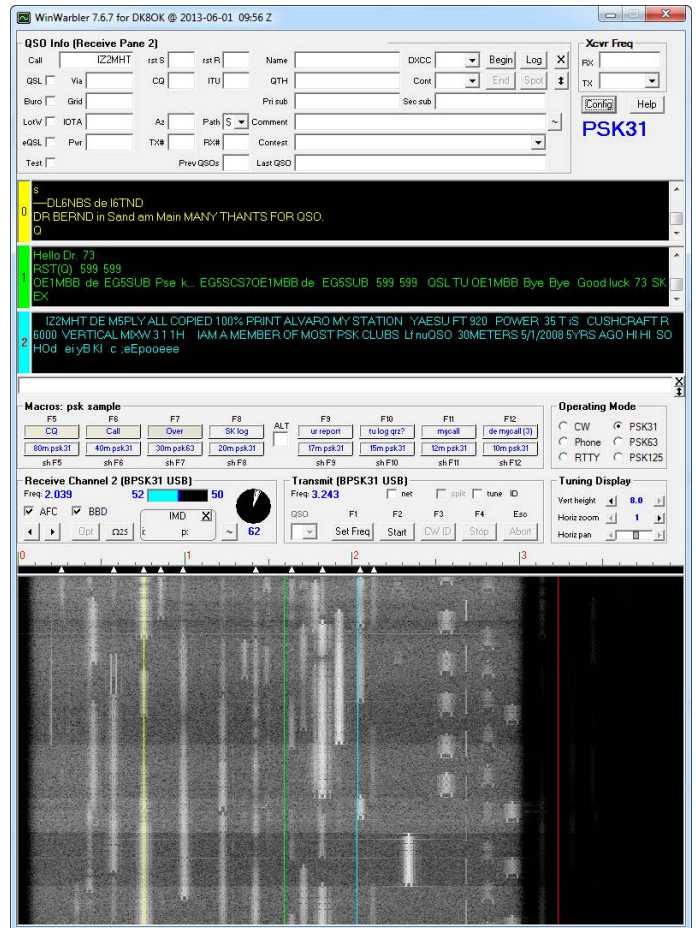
WinWarbler 7.6.7 for DK8OK @ 2013-06-01 09:56 Z

QSO Info (Receive Pane 2)
Call IZ2MHT rst S rst R Name DXCC Begin Log X
QSL Via CQ ITU QTH Cont End Spot
Buro Grid Pri sub Sec sub
LotW IOTA Az Path S Comment ~
eQSL Pwr TX# RX# Contest
Test Prev QSOs Last QSO

Xcvr Freq
RX
TX
Config Help
PSK31

0
s
—DL6NBS de I6TND
DR BERND in Sand am Main MANY THANTS FOR QSO.
Q

1
Hello Dr. 73
RST(Q) 599 599
OE1MBB de EG5SUB Pse k... EG5SCS7OE1MBB de EG5SUB 599 599 QSL TU OE1MBB Bye Bye Good luck 73 SK EX

2
IZ2MHT DE M5PLY ALL COPIED 100% PRINT ALVARO MY STATION YAESU FT 920 POWER 35 T IS CUSHCRAFT R 6000 VERTICAL MIXW 3 1 1H IAM A MEMBER OF MOST PSK CLUBS Lf nuQSO 30METERS 5/1/2008 5YRS AGO HI HI SO HOd ei yB KI c ;eEpooeee

Macros: psk sample
F5 CQ | F6 Call | F7 Over | F8 SK log | ALT | F9 ur report | F10 tu log qrz? | F11 mycall | F12 de mycall (3)
80m psk31 | 40m psk31 | 30m psk63 | 20m psk31 | 17m psk31 | 15m psk31 | 12m psk31 | 10m psk31
sh F5 sh F6 sh F7 sh F8 sh F9 sh F10 sh F11 sh F12

Operating Mode
CW PSK31
Phone PSK63
RTTY PSK125

Receive Channel 2 (BPSK31 USB)
Freq: 2.039 52 50
AFC BBD
Opt Ω25 IMD X
62

Transmit (BPSK31 USB)
Freq: 3.243 net split tune ID
QSO F1 F2 F3 F4 Esc
Set Freq Start CW ID Stop Abort

Tuning Display
Vert height 8.0
Horiz zoom 1
Horiz pan

0 1 2 3